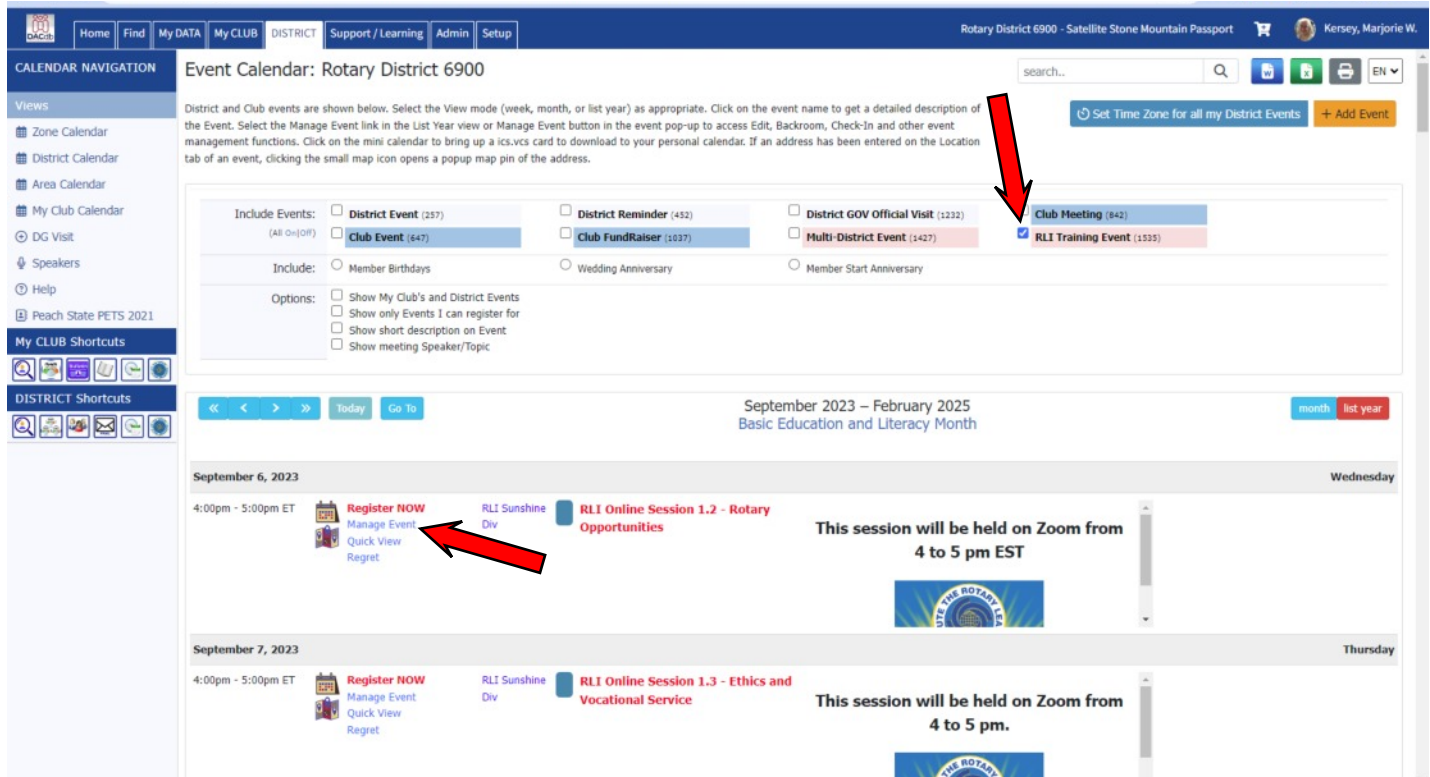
DACdb Home Find My DATA My CLUB DISTRICT Support / Learning Admin Setup

Rotary District 6900 - Satellite Stone Mountain Passport Kersey, Marjorie W.

CALENDAR NAVIGATION

Views

Zone Calendar
District Calendar
Area Calendar
My Club Calendar
DG Visit
Speakers
Help
Peach State PETS 2021

My CLUB Shortcuts

DISTRICT Shortcuts

Event Calendar: Rotary District 6900

search..

EN

District and Club events are shown below. Select the View mode (week, month, or list year) as appropriate. Click on the event name to get a detailed description of the Event. Select the Manage Event link in the List Year view or Manage Event button in the event pop-up to access Edit, Backroom, Check-In and other event management functions. Click on the mini calendar to bring up a ics.vcs card to download to your personal calendar. If an address has been entered on the Location tab of an event, clicking the small map icon opens a popup map pin of the address.

Set Time Zone for all my District Events

+ Add Event

Include Events: (All On|Off)
District Event (257)
District Reminder (452)
District GOV Official Visit (1232)
Club Meeting (842)
Club Event (647)
Club FundRaiser (1037)
Multi-District Event (1427)
RLI Training Event (1535)

Include:
Member Birthdays
Wedding Anniversary
Member Start Anniversary

Options:
Show My Club's and District Events
Show only Events I can register for
Show short description on Event
Show meeting Speaker/Topic

« ‹ › » Today Go To

September 2023 – February 2025
Basic Education and Literacy Month

month list year

September 6, 2023 Wednesday

4:00pm - 5:00pm ET
Register NOW
Manage Event
Quick View
Regret
RLI Sunshine Div
RLI Online Session 1.2 - Rotary Opportunities
This session will be held on Zoom from 4 to 5 pm EST

September 7, 2023 Thursday

4:00pm - 5:00pm ET
Register NOW
Manage Event
Quick View
Regret
RLI Sunshine Div
RLI Online Session 1.3 - Ethics and Vocational Service
This session will be held on Zoom from 4 to 5 pm.